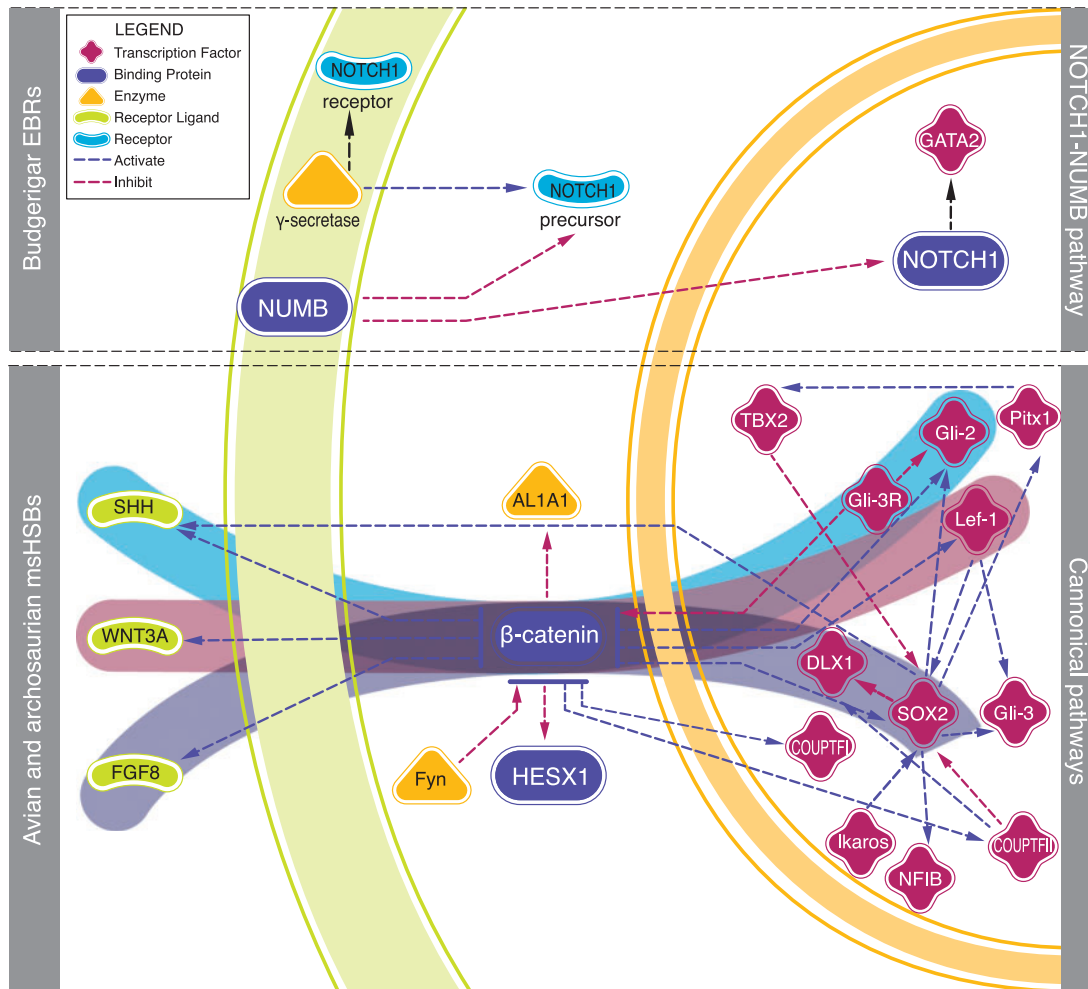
Budgerigar EBRs

LEGEND
Transcription Factor
Binding Protein
Enzyme
Receptor Ligand
Receptor
Activate
Inhibit

NOTCH1
receptor
γ-secretase
NOTCH1
precursor
NUMB
GATA2
NOTCH1

NOTCH1-NUMB pathway

Avian and archosaurian msHSBs

SHH
WNT3A
FGF8
AL1A1
β-catenin
Fyn
HESX1
TBX2
Gli-2
Pitx1
Gli-3R
Lef-1
DLX1
SOX2
Gli-3
COUPTFI
Ikaros
NFIB
COUPTFII

Cannonical pathways